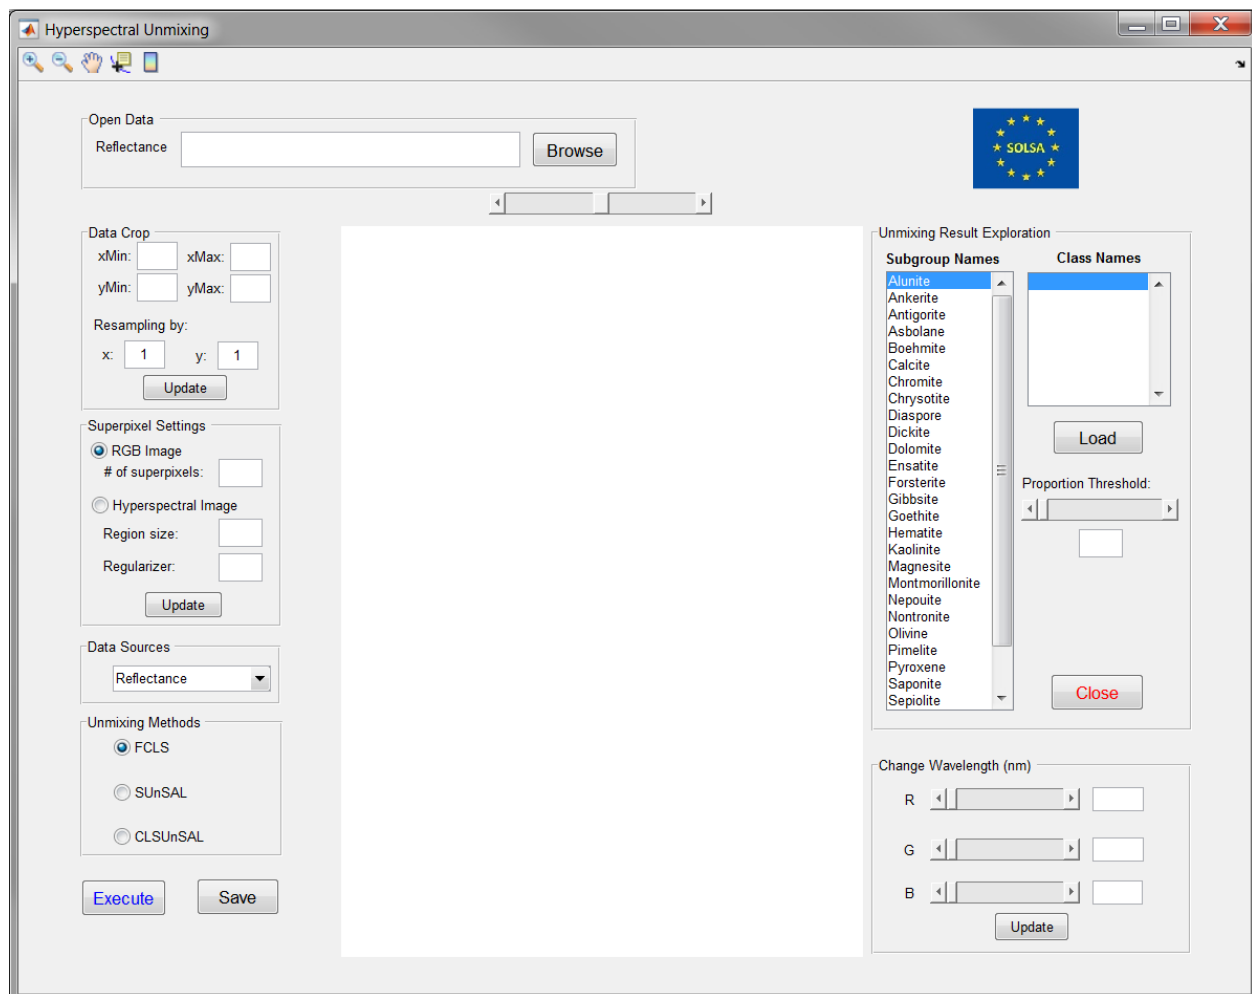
Hyperspectral Unmixing

Open Data
Reflectance
Browse

SOLSA

Data Crop
xMin:
xMax:
yMin:
yMax:
Resampling by:
x: 1
y: 1
Update

Superpixel Settings
RGB Image
# of superpixels:
Hyperspectral Image
Region size:
Regularizer:
Update

Data Sources
Reflectance

Unmixing Methods
FCLS
SUnSAL
CLSUnSAL

Execute
Save

Unmixing Result Exploration
Subgroup Names
Alunite
Ankerite
Antigorite
Asbolane
Boehmite
Calcite
Chromite
Chrysotite
Diaspore
Dickite
Dolomite
Ensatite
Forsterite
Gibbsite
Goethite
Hematite
Kaolinite
Magnesite
Montmorillonite
Nepouite
Nontronite
Olivine
Pimelite
Pyroxene
Saponite
Sepiolite

Class Names
Load
Proportion Threshold:
Close

Change Wavelength (nm)
R
G
B
Update